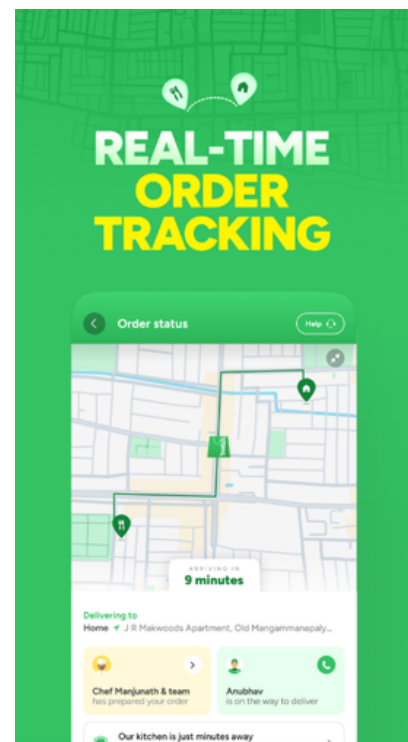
REAL-TIME
ORDER
TRACKING

Order status

Help

ARRIVING IN
9 minutes

Delivering to
Home J R Makwoods Apartment, Old Mangammanapaly...

Chef Manjunath & team
has prepared your order

Anubhav
is on the way to deliver

Our kitchen is just minutes away